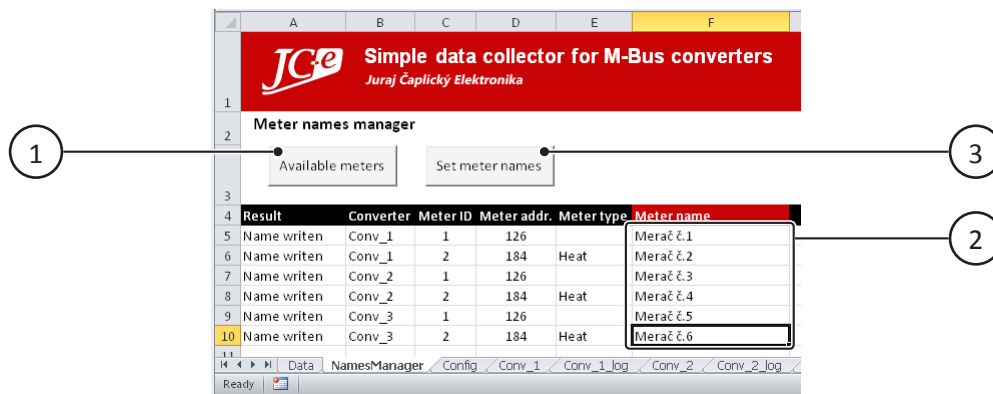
| | A | B | C | D | E | F |
|---|---|---|---|---|---|---|
| 1 | JC-e | Simple data collector for M-Bus converters Juraj Čaplický Elektronika | | | | |
| 2 | Meter names manager | | | | | |
| 3 | Available meters | | | Set meter names | | |
| 4 | Result | Converter | Meter ID | Meter addr. | Meter type | Meter name |
| 5 | Name writen | Conv_1 | 1 | 126 | | Merač č.1 |
| 6 | Name writen | Conv_1 | 2 | 184 | Heat | Merač č.2 |
| 7 | Name writen | Conv_2 | 1 | 126 | | Merač č.3 |
| 8 | Name writen | Conv_2 | 2 | 184 | Heat | Merač č.4 |
| 9 | Name writen | Conv_3 | 1 | 126 | | Merač č.5 |
| 10 | Name writen | Conv_3 | 2 | 184 | Heat | Merač č.6 |

1
2
3

Data NamesManager Config Conv_1 Conv_1_log Conv_2 Conv_2_log

Ready